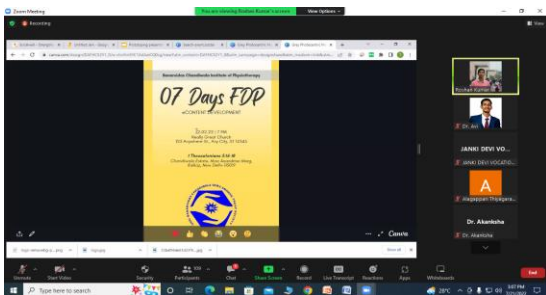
Zoom Meeting

Recording

You are viewing Roshan Kumar's screen   View Options

View

Banarsidas Chandiwala Institute of Physiotherapy

07 Days FDP

eCONTENT DEVELOPMENT

Canva

Roshan Kumar

Dr. Ati

JANKI DEVI VO...

JANKI DEVI VOCATIO...

A

Alagappan Thiyagara...

Dr. Akanksha

Dr. Akanksha

Unmute   Start Video   Security   Participants   Chat   Share Screen   Record   Live Transcript   Reactions   Apps   Whiteboards   End

Type here to search

28°C